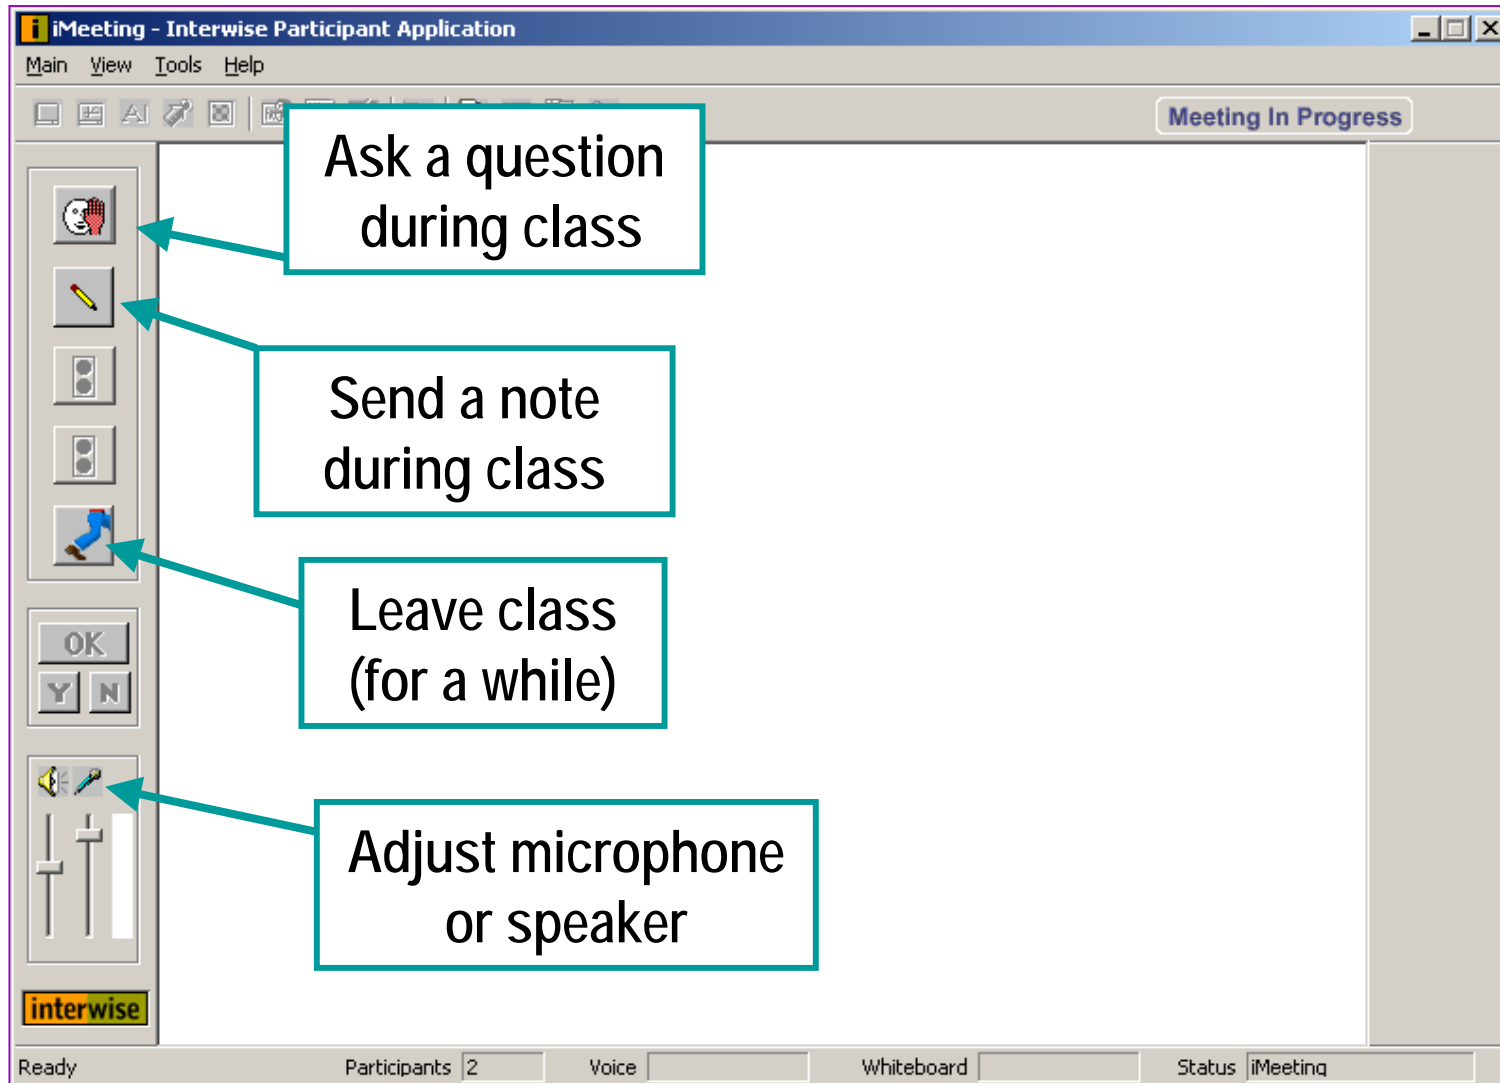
iMeeting - Interwise Participant Application

Main View Tools Help

Meeting In Progress

Ask a question during class

Send a note during class

Leave class (for a while)

Adjust microphone or speaker

OK

Y N

interwise

Ready Participants 2 Voice Whiteboard Status iMeeting